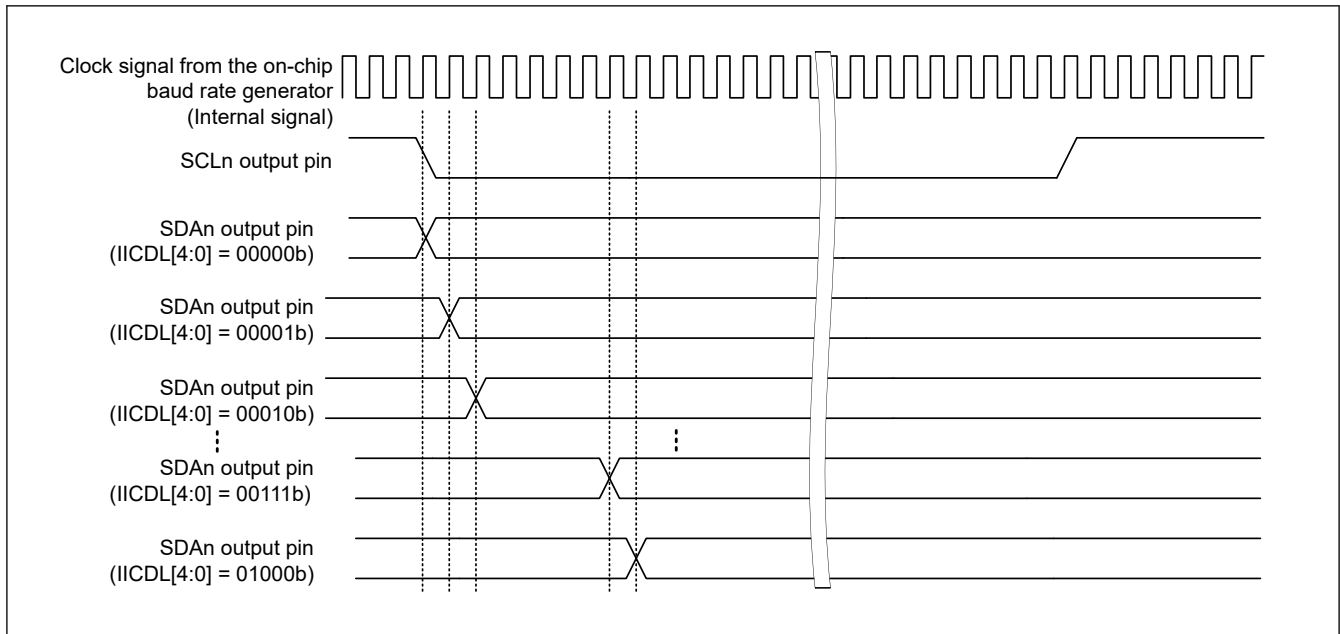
Clock signal from the on-chip baud rate generator (Internal signal)

SCLn output pin

SDAn output pin (IICDL[4:0] = 00000b)

SDAn output pin (IICDL[4:0] = 00001b)

SDAn output pin (IICDL[4:0] = 00010b)

SDAn output pin (IICDL[4:0] = 00111b)

SDAn output pin (IICDL[4:0] = 01000b)